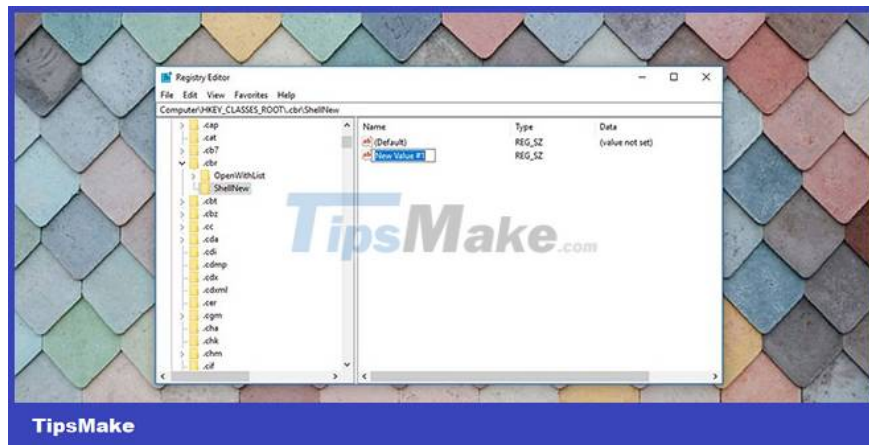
Registry Editor

File Edit View Favorites Help

Computer\HKEY_CLASSES_ROOT\.cbr\ShellNew

.cap
.cat
.cb7
.cbr
OpenWithList
ShellNew
.cbt
.cbz
.cc
.cda
.cdi
.cdmp
.cdx
.cdxml
.cer
.cgm
.cha
.chk
.chm
.cif

| Name | Type | Data |
|---|---|---|
| (Default) | REG_SZ | (value not set) |
| New Value #1 | REG_SZ | |

TipsMake.com

TipsMake